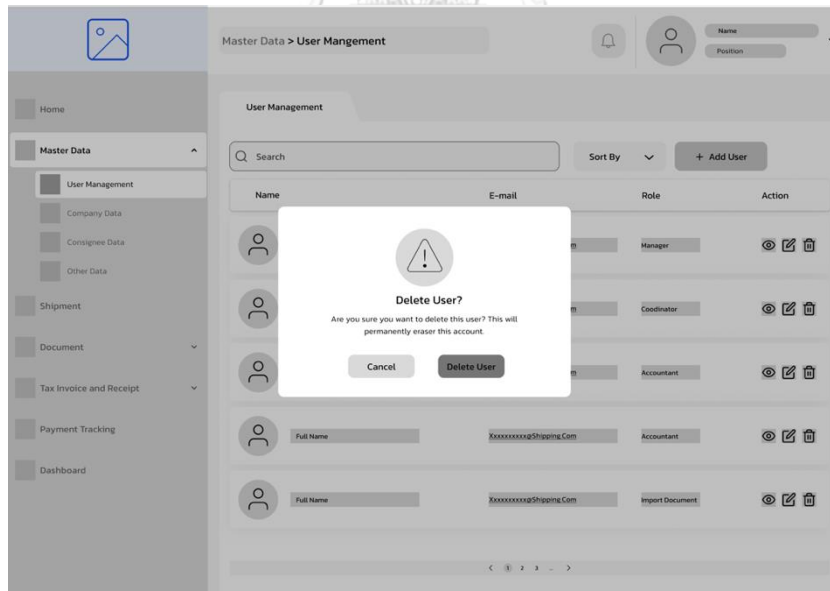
Master Data > User Mangement

Name
Position

Home

Master Data

User Management

Company Data

Consignee Data

Other Data

Shipment

Document

Tax Invoice and Receipt

Payment Tracking

Dashboard

User Management

Search

Sort By

+ Add User

| Name | E-mail | Role | Action |
|---|---|---|---|
| | m | Manager | |
| | m | Coodinator | |
| | m | Accountant | |
| Full Name | Xxxxxxxxxx@Shipping.Com | Accountant | |
| Full Name | Xxxxxxxxxx@Shipping.Com | Import Document | |

Delete User?

Are you sure you want to delete this user? This will permanently eraser this account.

Cancel

Delete User

< 1 2 3 ... >